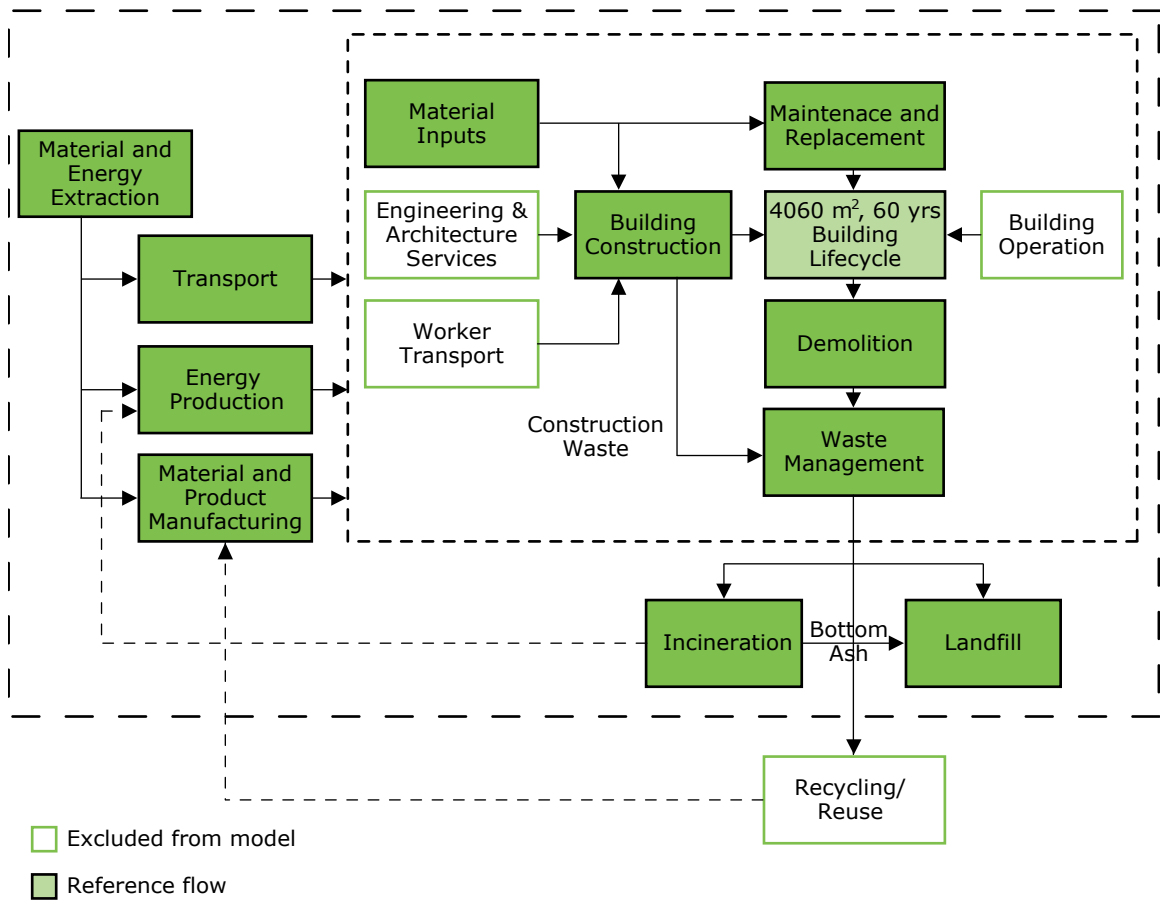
Material and Energy Extraction

Transport

Energy Production

Material and Product Manufacturing

Material Inputs

Maintenace and Replacement

Engineering & Architecture Services

Building Construction

4060 m$^2$, 60 yrs Building Lifecycle

Building Operation

Worker Transport

Demolition

Construction Waste

Waste Management

Incineration

Bottom Ash

Landfill

Recycling/ Reuse

Excluded from model

Reference flow